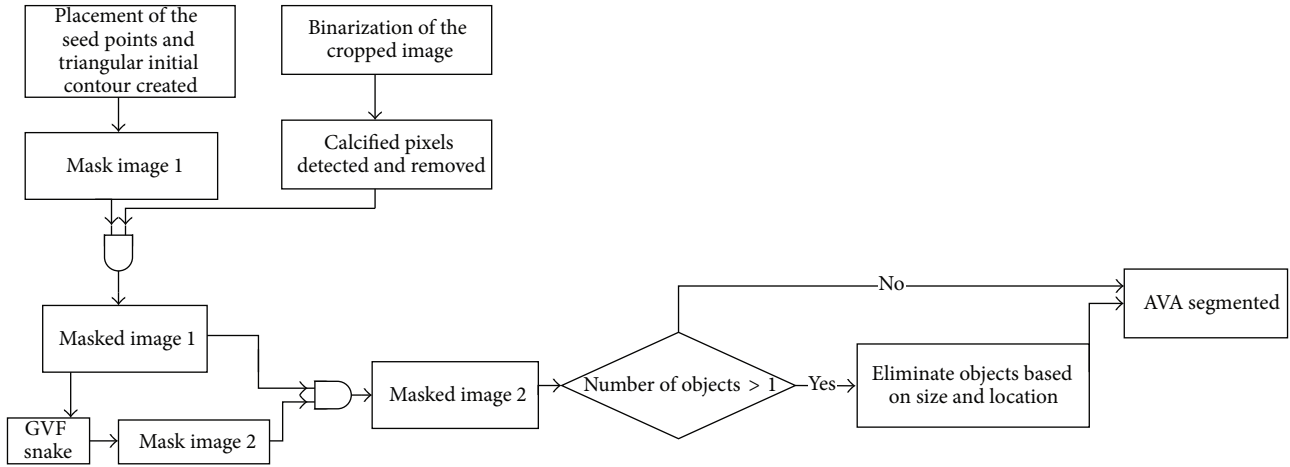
Placement of the seed points and triangular initial contour created

Binarization of the cropped image

Mask image 1

Calcified pixels detected and removed

Masked image 1

GVF snake

Mask image 2

Masked image 2

Number of objects > 1

No

Yes

Eliminate objects based on size and location

AVA segmented